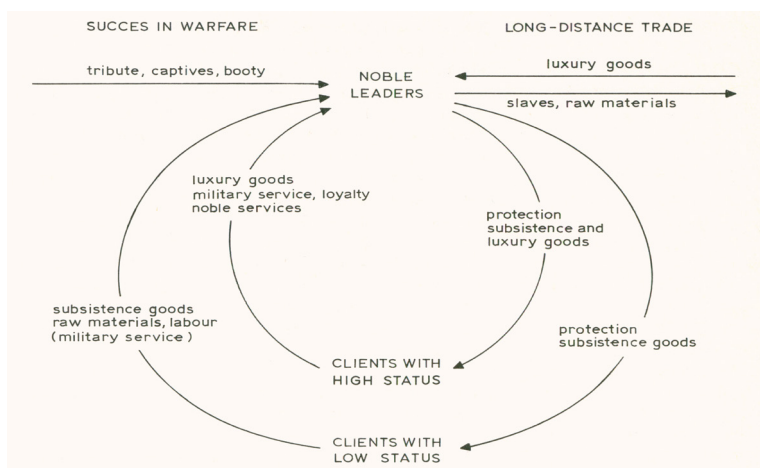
SUCCES IN WARFARE

LONG-DISTANCE TRADE

tribute, captives, booty

NOBLE LEADERS

luxury goods

slaves, raw materials

luxury goods military service, loyalty noble services

protection subsistence and luxury goods

subsistence goods raw materials, labour (military service)

protection subsistence goods

CLIENTS WITH HIGH STATUS

CLIENTS WITH LOW STATUS